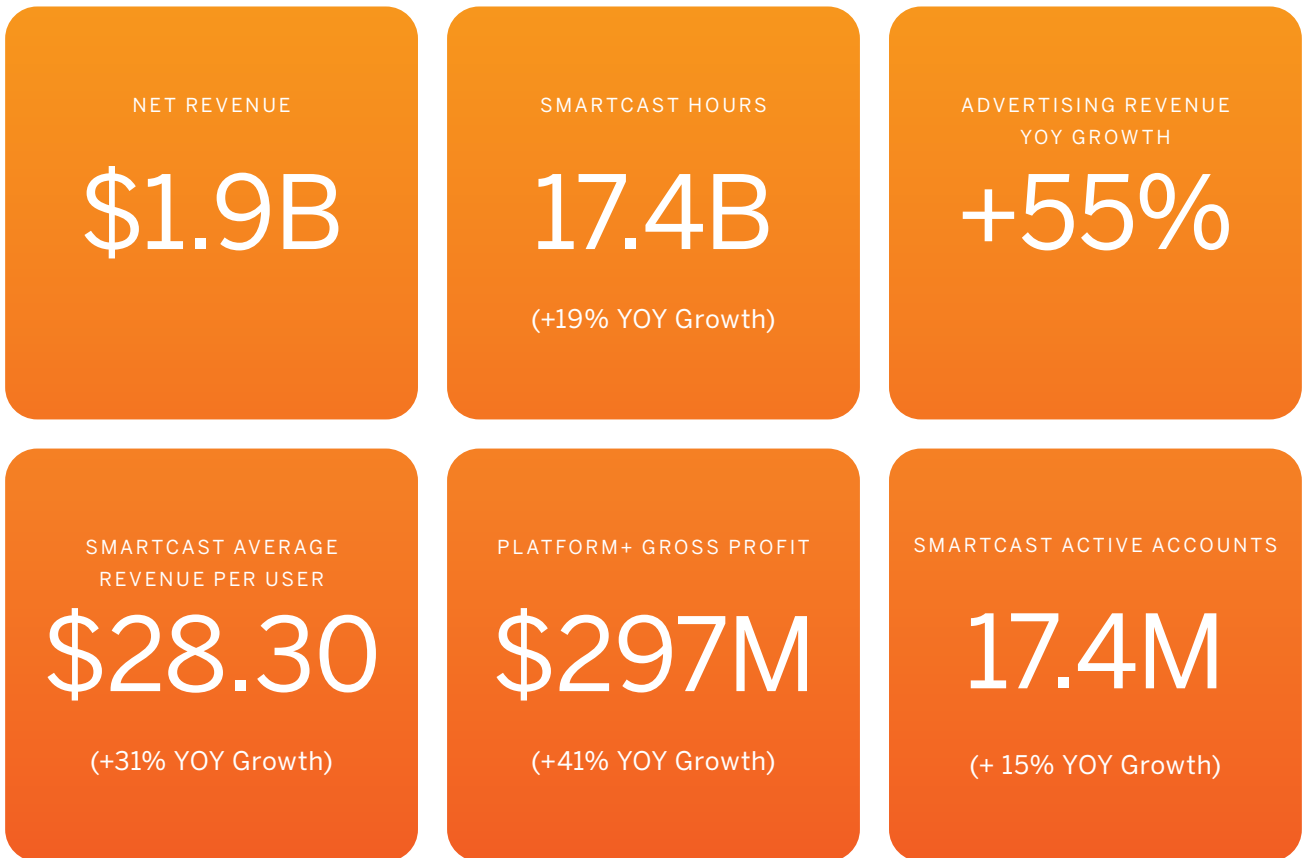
NET REVENUE

$1.9B

SMARTCAST HOURS

17.4B

(+19% YOY Growth)

ADVERTISING REVENUE YOY GROWTH

+55%

SMARTCAST AVERAGE REVENUE PER USER

$28.30

(+31% YOY Growth)

PLATFORM+ GROSS PROFIT

$297M

(+41% YOY Growth)

SMARTCAST ACTIVE ACCOUNTS

17.4M

(+ 15% YOY Growth)